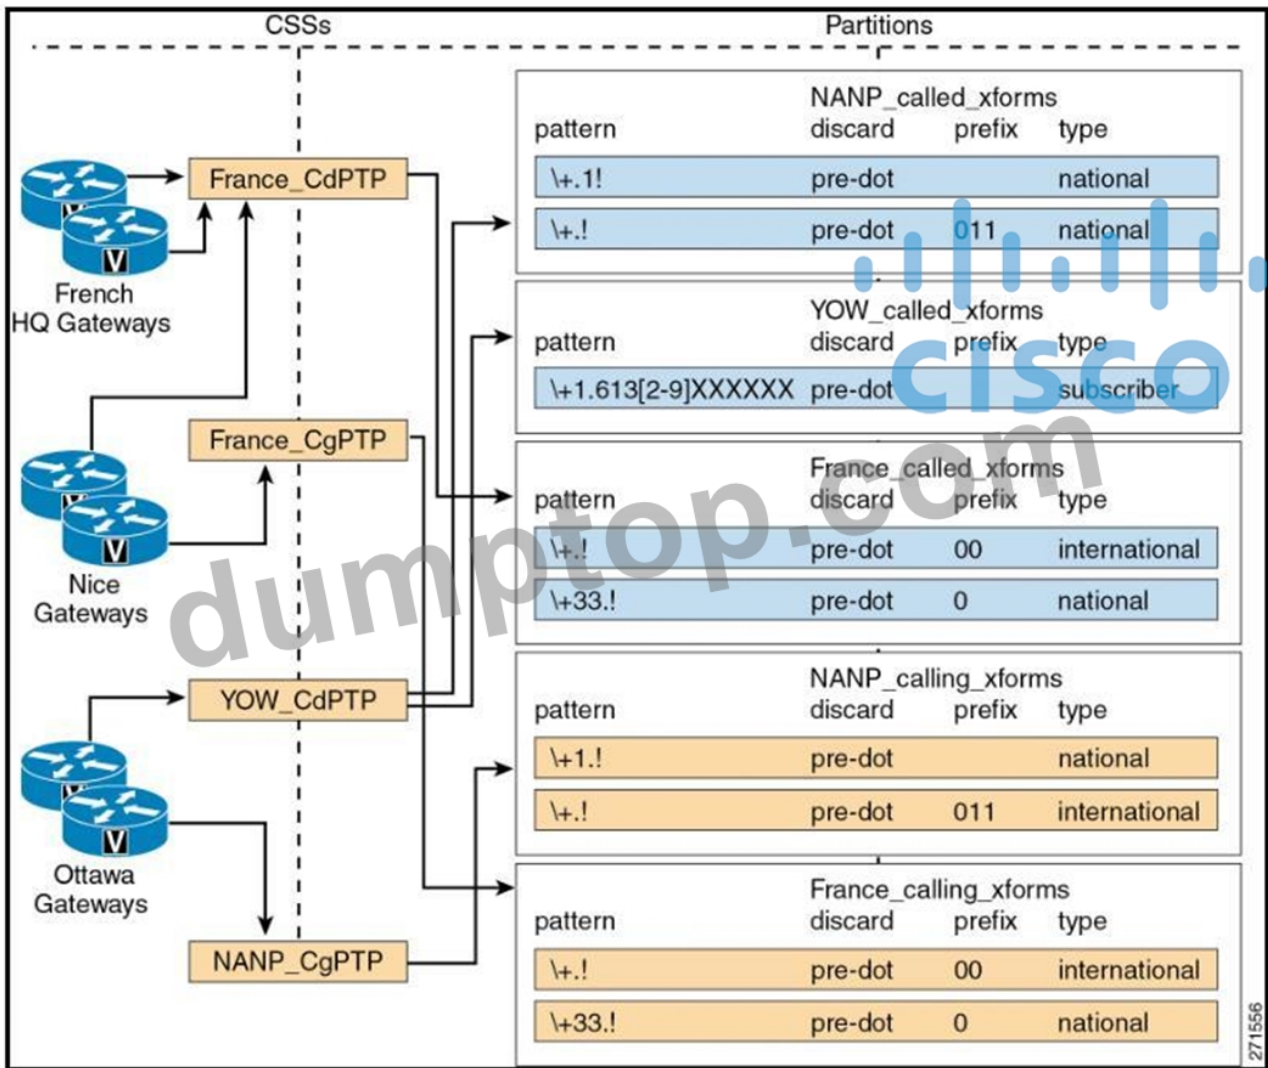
CSSs

Partitions

French HQ Gateways

Nice Gateways

Ottawa Gateways

France_CdPTP

France_CgPTP

YOW_CdPTP

NANP_CgPTP

NANP_called_xforms

| pattern | discard | prefix | type |
|---|---|---|---|
| \+.1! | pre-dot | | national |
| \+.! | pre-dot | 011 | national |

YOW_called_xforms

| pattern | discard | prefix | type |
|---|---|---|---|
| \+1.613[2-9]XXXXXX | pre-dot | | subscriber |

France_called_xforms

| pattern | discard | prefix | type |
|---|---|---|---|
| \+.! | pre-dot | 00 | international |
| \+33.! | pre-dot | 0 | national |

NANP_calling_xforms

| pattern | discard | prefix | type |
|---|---|---|---|
| \+1.! | pre-dot | | national |
| \+.! | pre-dot | 011 | international |

France_calling_xforms

| pattern | discard | prefix | type |
|---|---|---|---|
| \+.! | pre-dot | 00 | international |
| \+33.! | pre-dot | 0 | national |

dumptop.com

cisco

271556